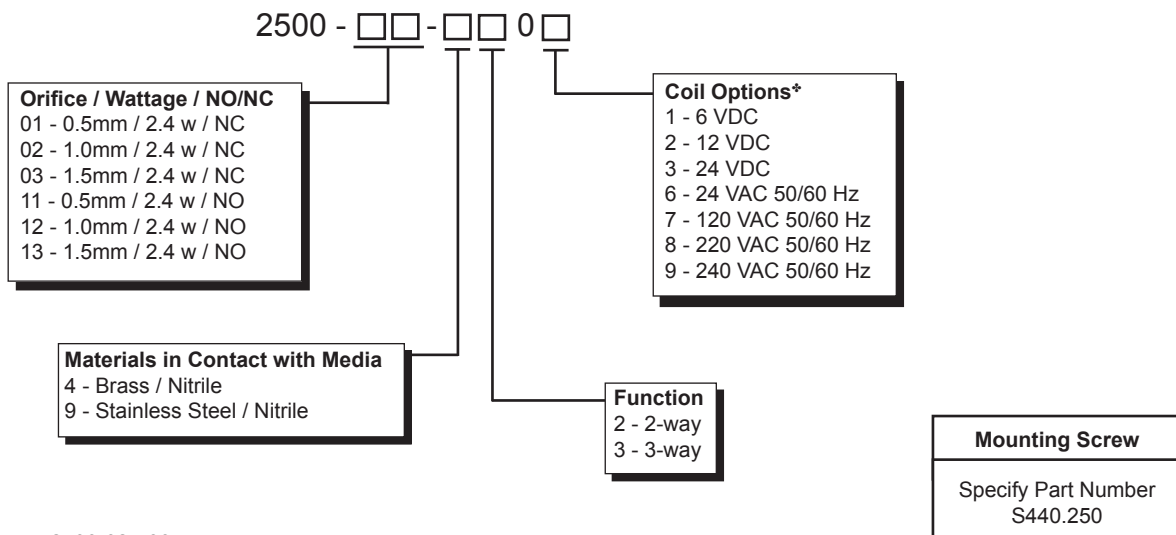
2500 - □□ - □□ 0 □

**Orifice / Wattage / NO/NC**
01 - 0.5mm / 2.4 w / NC
02 - 1.0mm / 2.4 w / NC
03 - 1.5mm / 2.4 w / NC
11 - 0.5mm / 2.4 w / NO
12 - 1.0mm / 2.4 w / NO
13 - 1.5mm / 2.4 w / NO

**Coil Options***
1 - 6 VDC
2 - 12 VDC
3 - 24 VDC
6 - 24 VAC 50/60 Hz
7 - 120 VAC 50/60 Hz
8 - 220 VAC 50/60 Hz
9 - 240 VAC 50/60 Hz

**Materials in Contact with Media**
4 - Brass / Nitrile
9 - Stainless Steel / Nitrile

**Function**
2 - 2-way
3 - 3-way

**Mounting Screw**

Specify Part Number S440.250